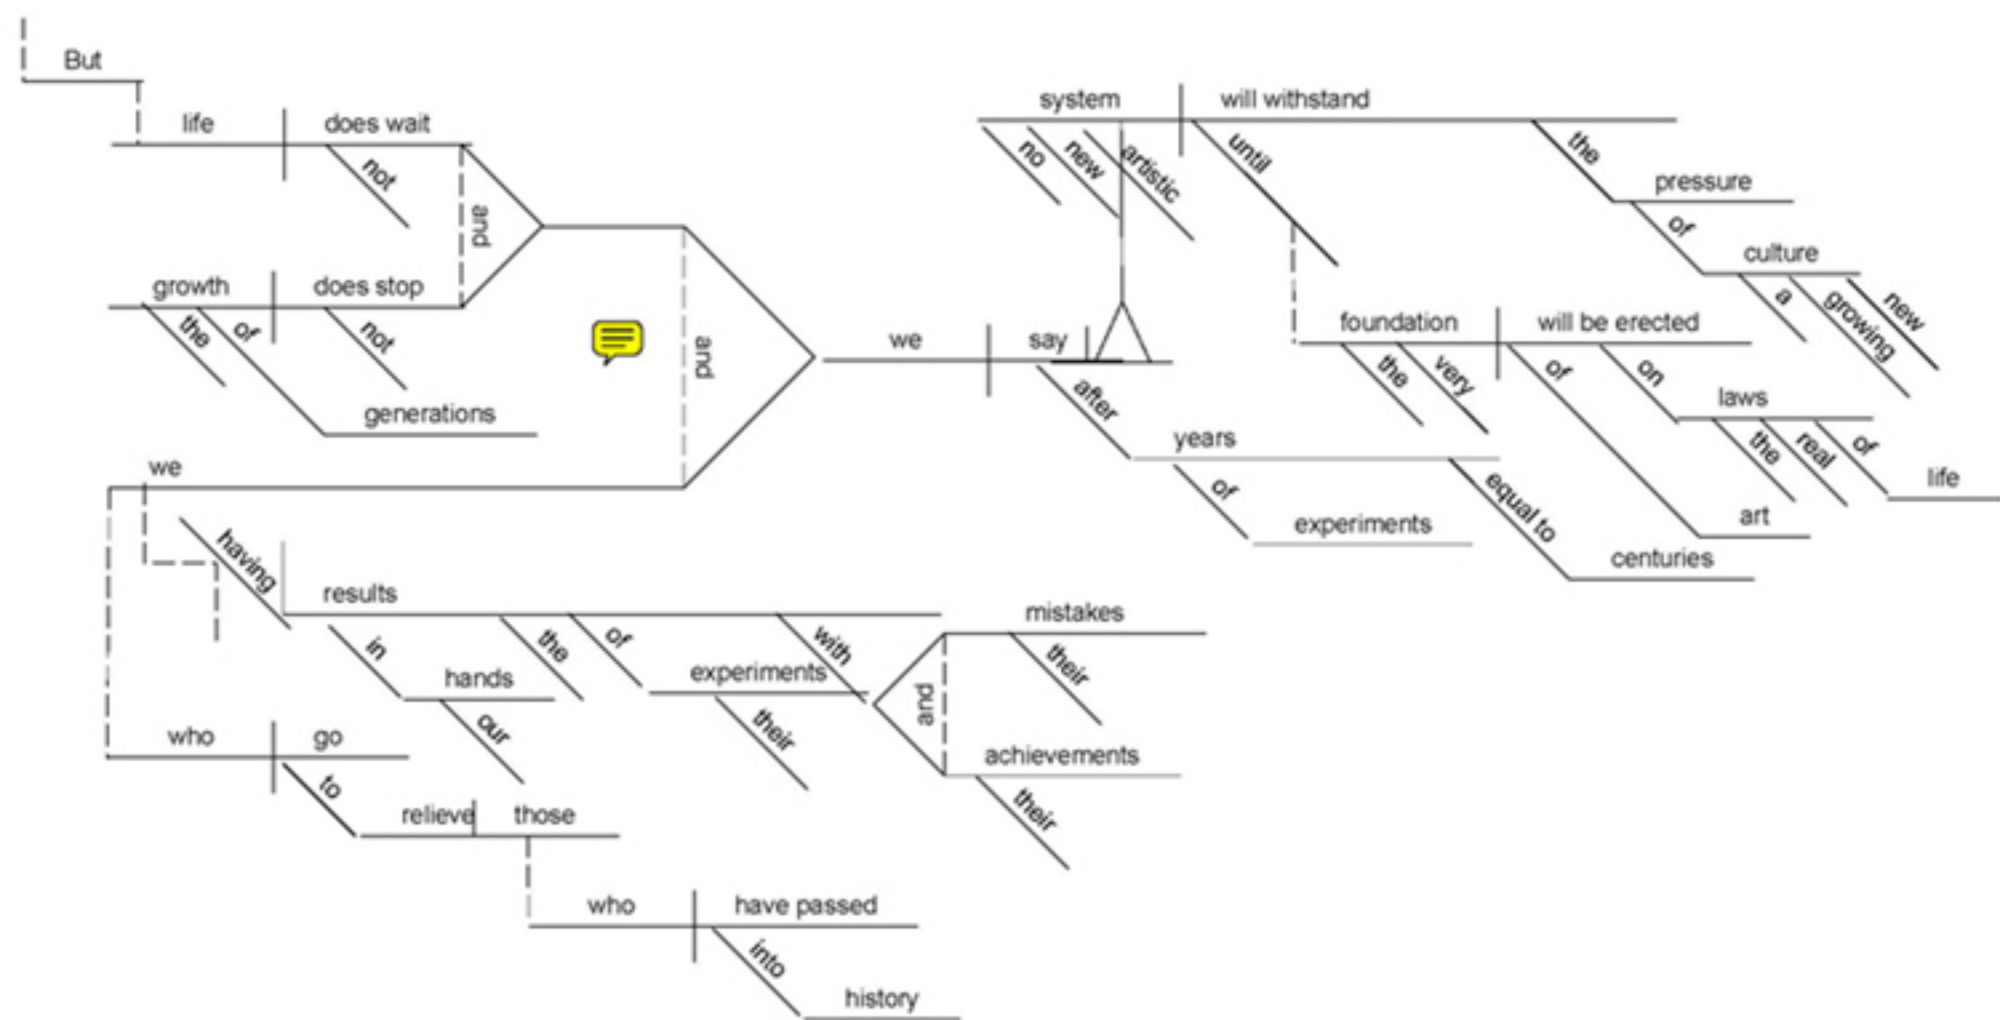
But

life | does wait
not

and

growth | does stop
the
of
not
generations

and

we | say
after
years
of
experiments
equal to
centuries

system | will withstand
no
new
artistic
the
pressure
of
culture
a
growing
new

until

foundation | will be erected
the
very
of
art
on
laws
the
real
of
life

we
having
results
in
hands
our
the
of
experiments
their
with
mistakes
their
and
achievements
their

who | go
to
relieve | those
who | have passed
into
history